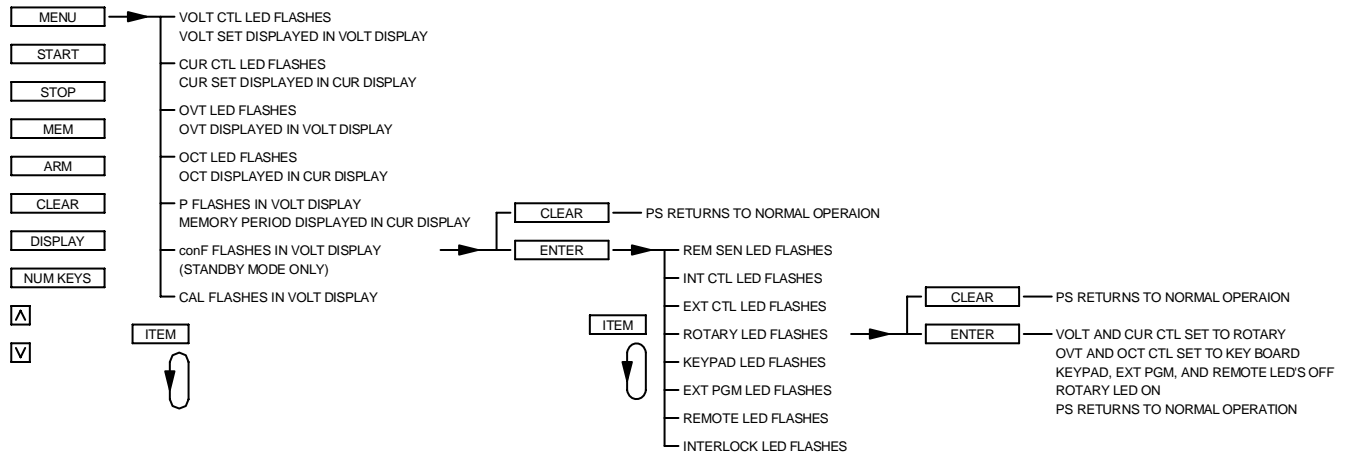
MENU

START

STOP

MEM

ARM

CLEAR

DISPLAY

NUM KEYS

Λ

V

ITEM

VOLT CTL LED FLASHES
VOLT SET DISPLAYED IN VOLT DISPLAY

CUR CTL LED FLASHES
CUR SET DISPLAYED IN CUR DISPLAY

OVT LED FLASHES
OVT DISPLAYED IN VOLT DISPLAY

OCT LED FLASHES
OCT DISPLAYED IN CUR DISPLAY

P FLASHES IN VOLT DISPLAY
MEMORY PERIOD DISPLAYED IN CUR DISPLAY

conF FLASHES IN VOLT DISPLAY
(STANDBY MODE ONLY)

CAL FLASHES IN VOLT DISPLAY

CLEAR

PS RETURNS TO NORMAL OPERAION

ENTER

REM SEN LED FLASHES

INT CTL LED FLASHES

EXT CTL LED FLASHES

ITEM

ROTARY LED FLASHES

KEYPAD LED FLASHES

EXT PGM LED FLASHES

REMOTE LED FLASHES

INTERLOCK LED FLASHES

CLEAR

PS RETURNS TO NORMAL OPERAION

ENTER

VOLT AND CUR CTL SET TO ROTARY
OVT AND OCT CTL SET TO KEY BOARD
KEYPAD, EXT PGM, AND REMOTE LED'S OFF
ROTARY LED ON
PS RETURNS TO NORMAL OPERATION